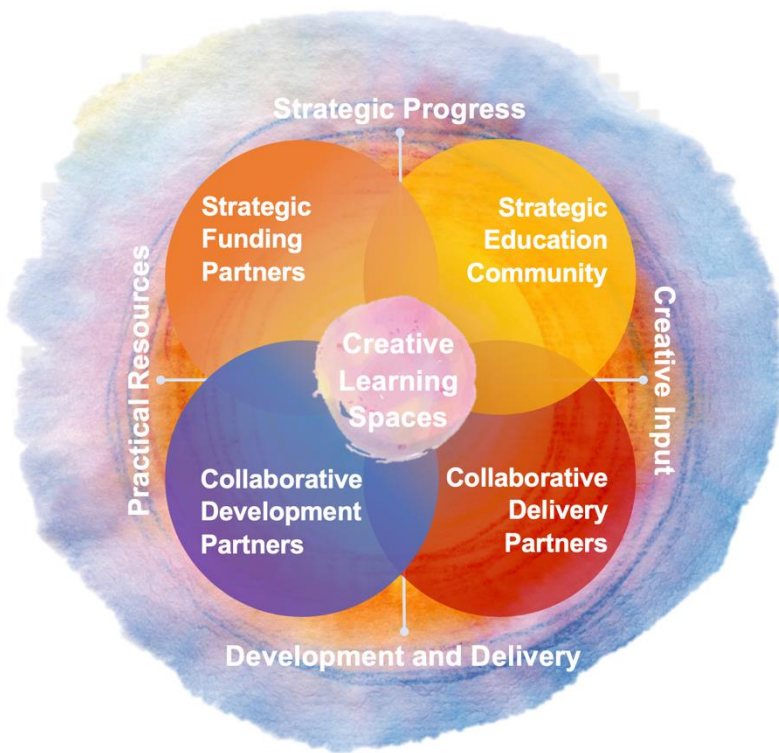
Strategic Progress

Practical Resources

Creative Input

Strategic Funding Partners

Strategic Education Community

Creative Learning Spaces

Collaborative Development Partners

Collaborative Delivery Partners

Development and Delivery